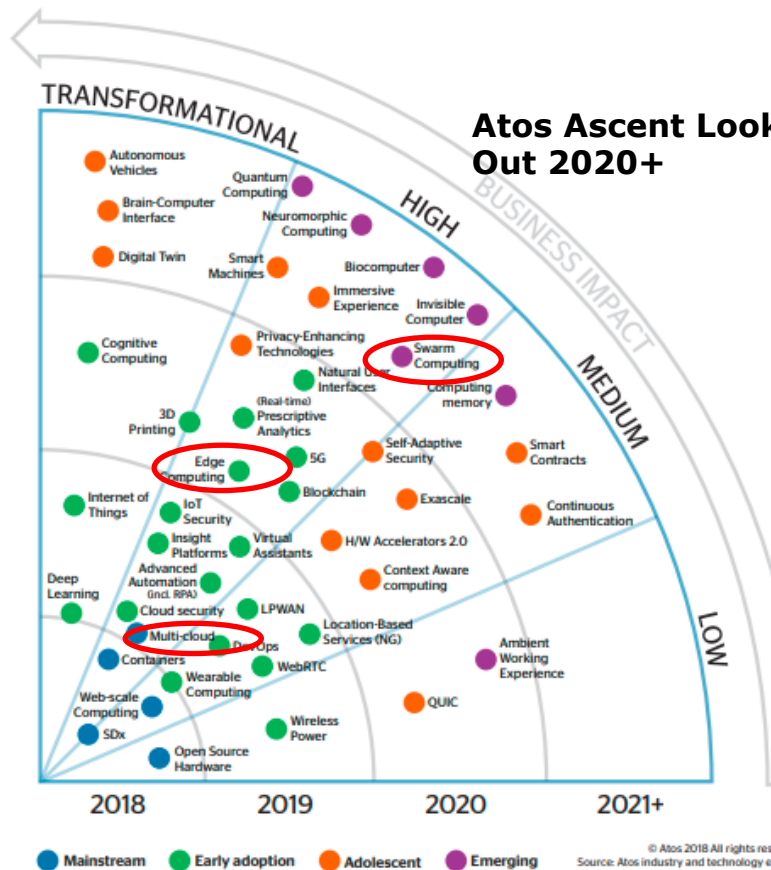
TRANSFORMATIONAL

Atos Ascent Look Out 2020+

HIGH
BUSINESS IMPACT
MEDIUM
LOW

Autonomous Vehicles
Brain-Computer Interface
Digital Twin
Quantum Computing
Neuromorphic Computing
Smart Machines
Biocomputer
Immersive Experience
Invisible Computer
Cognitive Computing
Privacy-Enhancing Technologies
Swarm Computing
Natural User Interfaces
Computing memory
3D Printing
(Real-time) Prescriptive Analytics
Edge Computing
5G
Self-Adaptive Security
Smart Contracts
Blockchain
Exascale
Internet of Things
IoT Security
Continuous Authentication
Insight Platforms
Virtual Assistants
H/W Accelerators 2.0
Advanced Automation (incl. RPA)
Context Aware computing
Deep Learning
Cloud security
LPWAN
Location-Based Services (NG)
Multi-cloud
DevOps
Ambient Working Experience
Containers
WebRTC
Wearable Computing
Web-scale Computing
QUIC
SDx
Wireless Power
Open Source Hardware

2018
2019
2020
2021+

© Atos 2018 All rights res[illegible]
Source: Atos industry and technology e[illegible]

Mainstream
Early adoption
Adolescent
Emerging